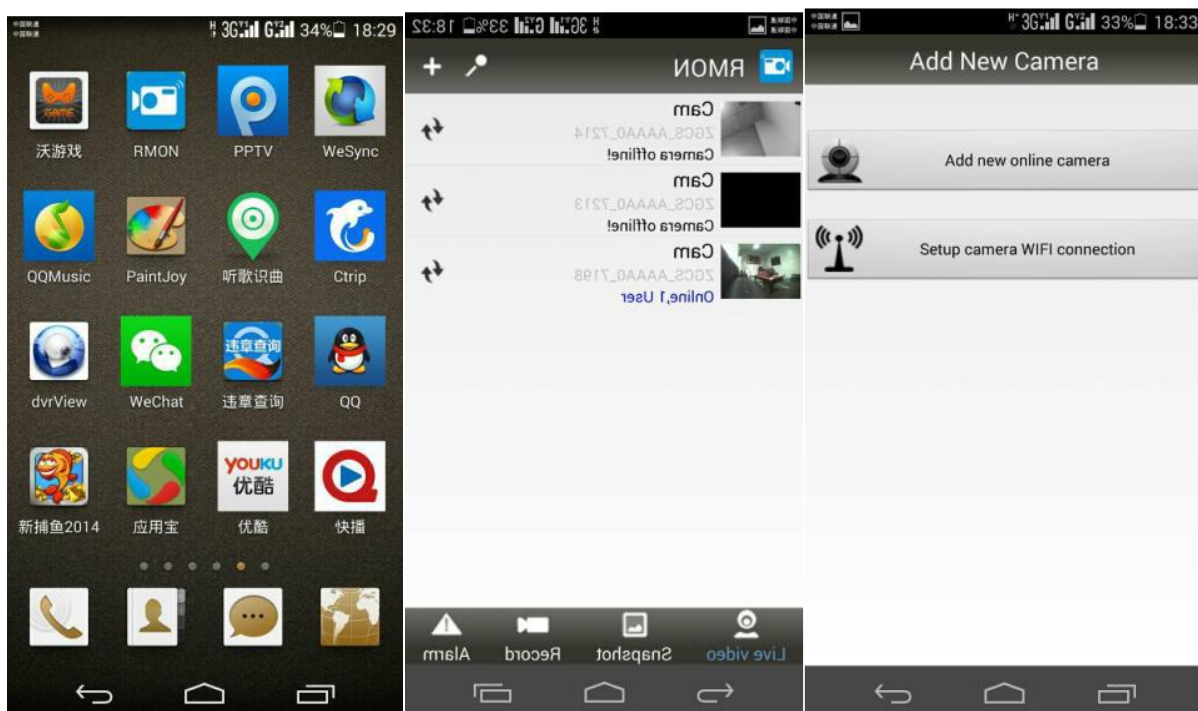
34% 18:29

GAME

沃游戏

RMON

PPTV

WeSync

QQMusic

PaintJoy

听歌识曲

Ctrip

dvrView

WeChat

违章查询

违章查询

QQ

新捕鱼2014

应用宝

YOUKU 优酷

优酷

快播

18:32 33%

RMON

Cam
ZGCS_AAAA0_7214
Camera offline!

Cam
ZGCS_AAAA0_7213
Camera offline!

Cam
ZGCS_AAAA0_7198
Online,1 User

Live video

Snapshot

Record

Alarm

33% 18:33

Add New Camera

Add new online camera

Setup camera WIFI connection